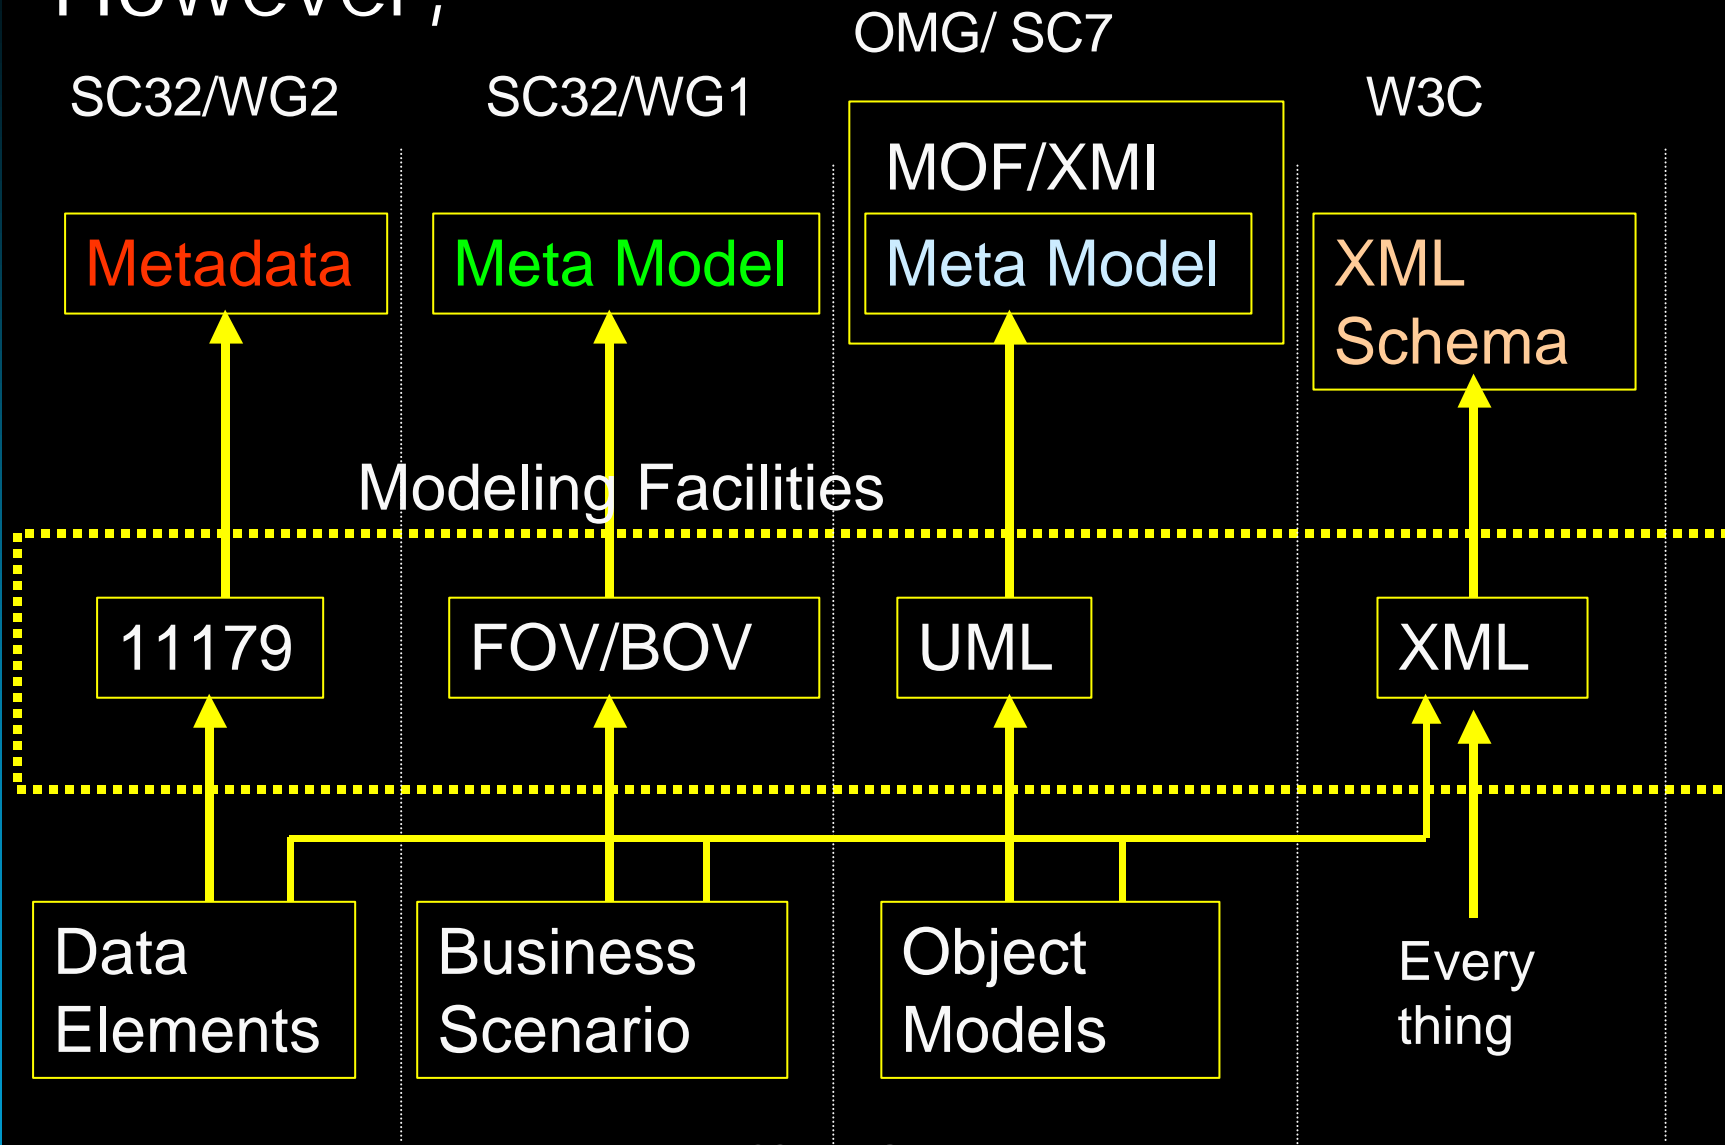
However,

SC32/WG2

SC32/WG1

OMG/ SC7

W3C

MOF/XMI

Metadata

Meta Model

Meta Model

XML Schema

Modeling Facilities

11179

FOV/BOV

UML

XML

Data Elements

Business Scenario

Object Models

Every thing